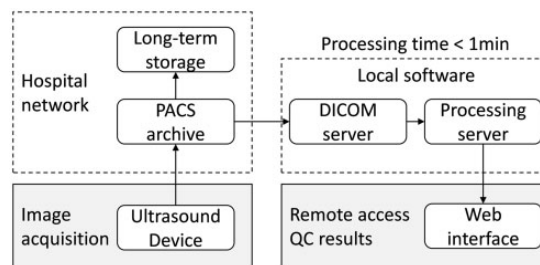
Hospital network

Long-term storage

PACS archive

Processing time < 1min

Local software

DICOM server

Processing server

Image acquisition

Ultrasound Device

Remote access QC results

Web interface